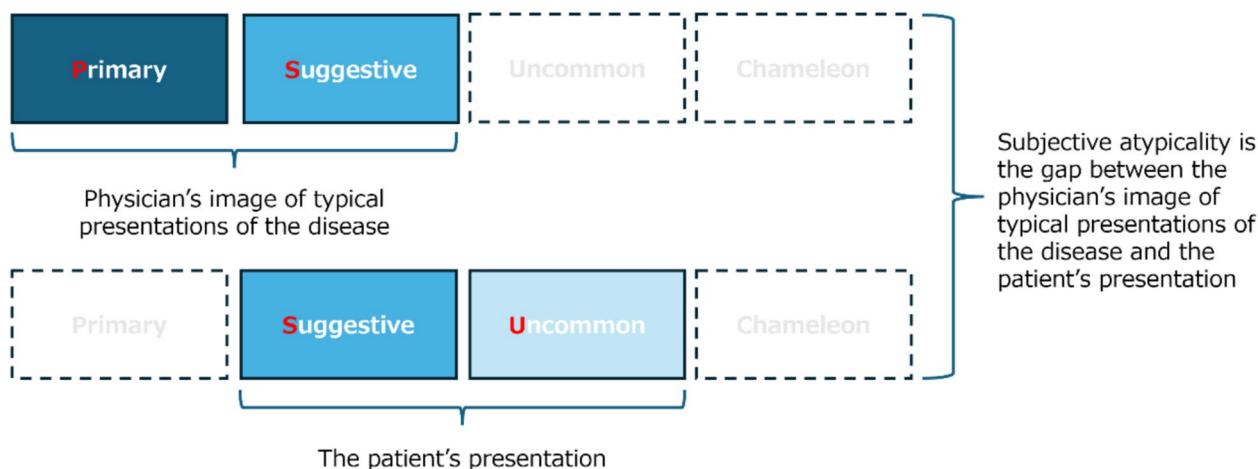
Primary

Suggestive

Uncommon

Chameleon

Physician’s image of typical presentations of the disease

Primary

Suggestive

Uncommon

Chameleon

The patient’s presentation

Subjective atypicality is the gap between the physician’s image of typical presentations of the disease and the patient’s presentation